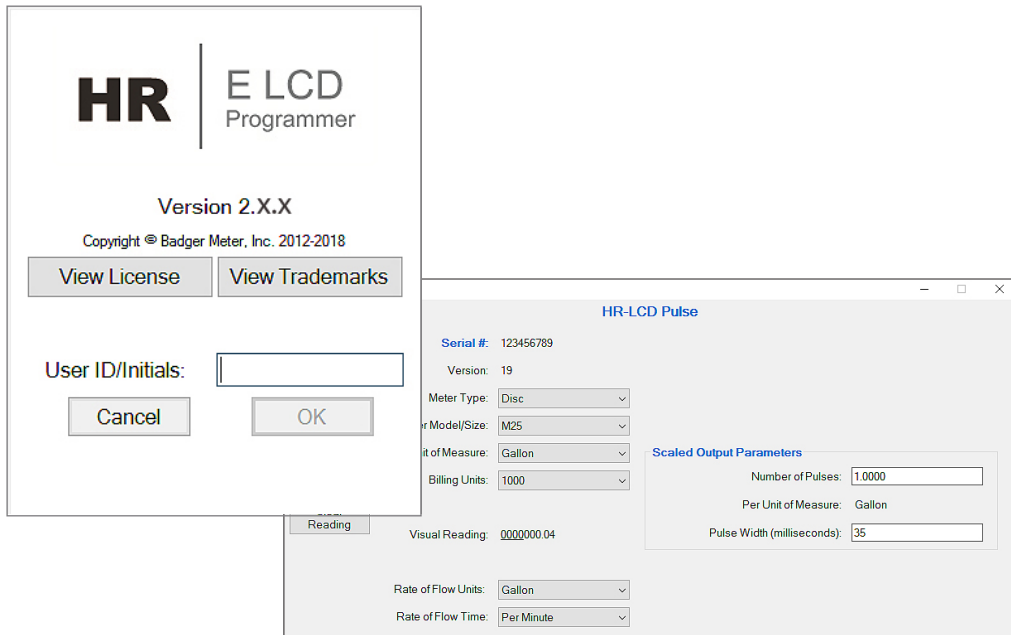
HR | E LCD Programmer

Version 2.X.X

Copyright © Badger Meter, Inc. 2012-2018

View License
View Trademarks

User ID/Initials:

Cancel
OK

HR-LCD Pulse

Serial #: 123456789

Version: 19

Meter Type: Disc

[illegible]r Model/Size: M25

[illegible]it of Measure: Gallon

Billing Units: 1000

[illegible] Reading

Visual Reading: 0000000.04

Rate of Flow Units: Gallon

Rate of Flow Time: Per Minute

Scaled Output Parameters

Number of Pulses: 1.0000

Per Unit of Measure: Gallon

Pulse Width (milliseconds): 35